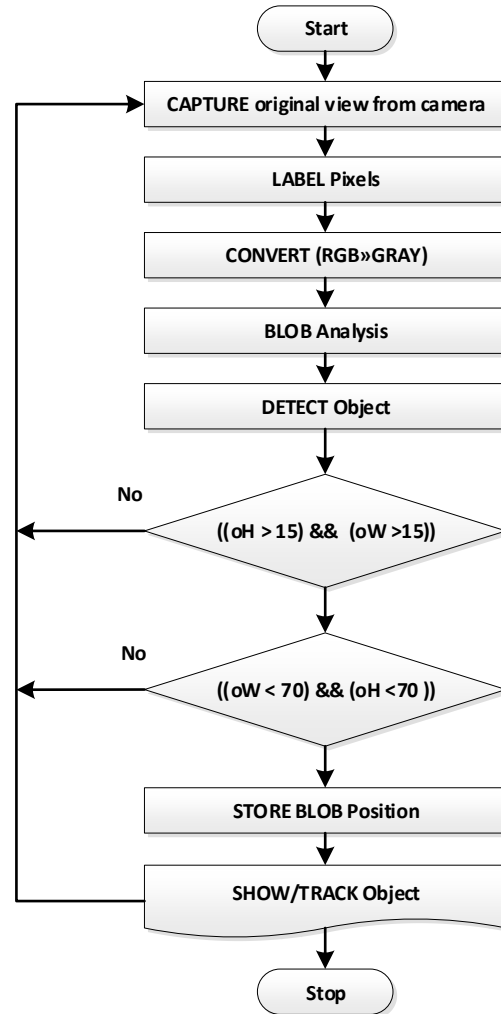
Start

CAPTURE original view from camera

LABEL Pixels

CONVERT (RGB»GRAY)

BLOB Analysis

DETECT Object

No

((oH >15) && (oW >15))

No

((oW < 70) && (oH <70 ))

STORE BLOB Position

SHOW/TRACK Object

Stop